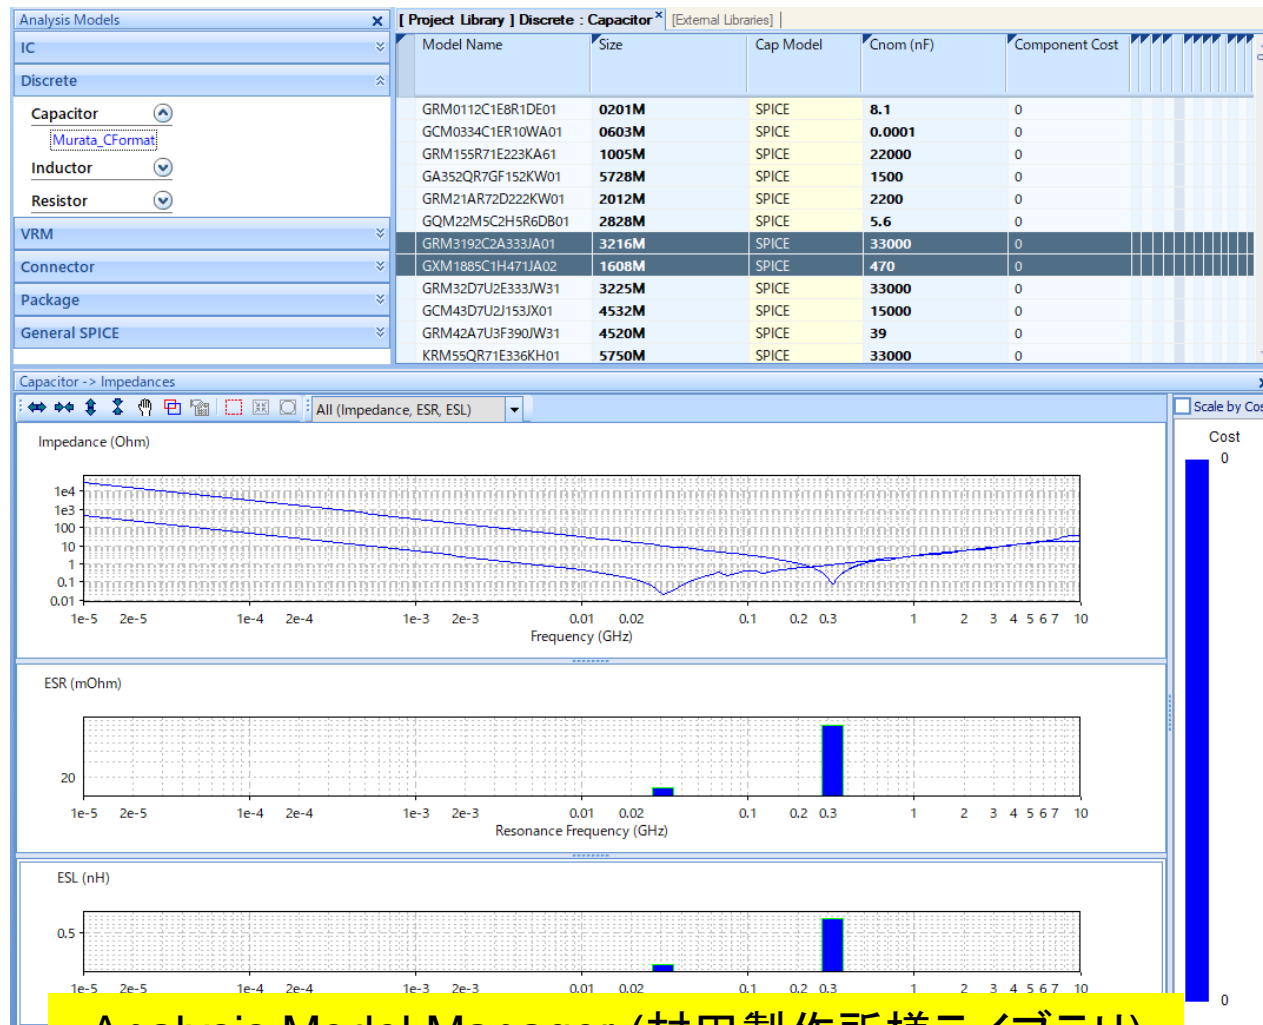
Analysis Models
IC
Discrete
Capacitor
Murata_CFormat
Inductor
Resistor
VRM
Connector
Package
General SPICE

[ Project Library ] Discrete : Capacitor × [External Libraries]

| Model Name | Size | Cap Model | Cnom (nF) | Component Cost |
|---|---|---|---|---|
| GRM0112C1E8R1DE01 | 0201M | SPICE | 8.1 | 0 |
| GCM0334C1ER10WA01 | 0603M | SPICE | 0.0001 | 0 |
| GRM155R71E223KA61 | 1005M | SPICE | 22000 | 0 |
| GA352QR7GF152KW01 | 5728M | SPICE | 1500 | 0 |
| GRM21AR72D222KW01 | 2012M | SPICE | 2200 | 0 |
| GQM22M5C2H5R6DB01 | 2828M | SPICE | 5.6 | 0 |
| GRM3192C2A333JA01 | 3216M | SPICE | 33000 | 0 |
| GXM1885C1H471JA02 | 1608M | SPICE | 470 | 0 |
| GRM32D7U2E333JW31 | 3225M | SPICE | 33000 | 0 |
| GCM43D7U2J153JX01 | 4532M | SPICE | 15000 | 0 |
| GRM42A7U3F390JW31 | 4520M | SPICE | 39 | 0 |
| KRM55QR71E336KH01 | 5750M | SPICE | 33000 | 0 |

Capacitor -> Impedances
All (Impedance, ESR, ESL)
Scale by Cos
Cost
0

Impedance (Ohm)
1e4
1e3
100
10
1
0.1
0.01
1e-5 2e-5 1e-4 2e-4 1e-3 2e-3 0.01 0.02 0.1 0.2 0.3 1 2 3 4 5 6 7 10
Frequency (GHz)

ESR (mOhm)
20
1e-5 2e-5 1e-4 2e-4 1e-3 2e-3 0.01 0.02 0.1 0.2 0.3 1 2 3 4 5 6 7 10
Resonance Frequency (GHz)

ESL (nH)
0.5
1e-5 2e-5 1e-4 2e-4 1e-3 2e-3 0.01 0.02 0.1 0.2 0.3 1 2 3 4 5 6 7 10
0

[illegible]